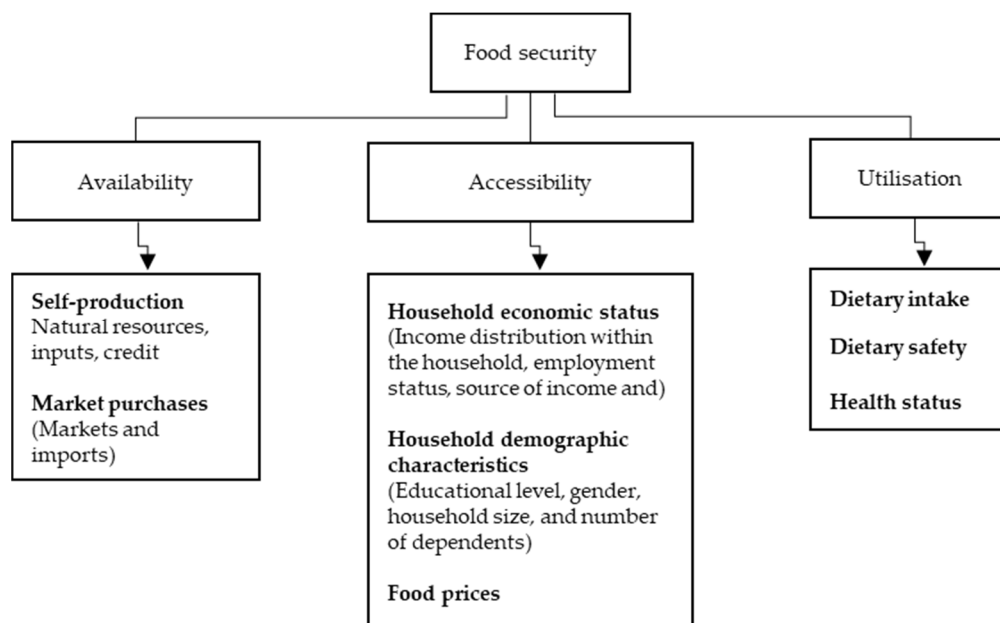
Food security

Availability

Accessibility

Utilisation

**Self-production**
Natural resources, inputs, credit

**Market purchases**
(Markets and imports)

**Household economic status**
(Income distribution within the household, employment status, source of income and)

**Household demographic characteristics**
(Educational level, gender, household size, and number of dependents)

**Food prices**

**Dietary intake**

**Dietary safety**

**Health status**